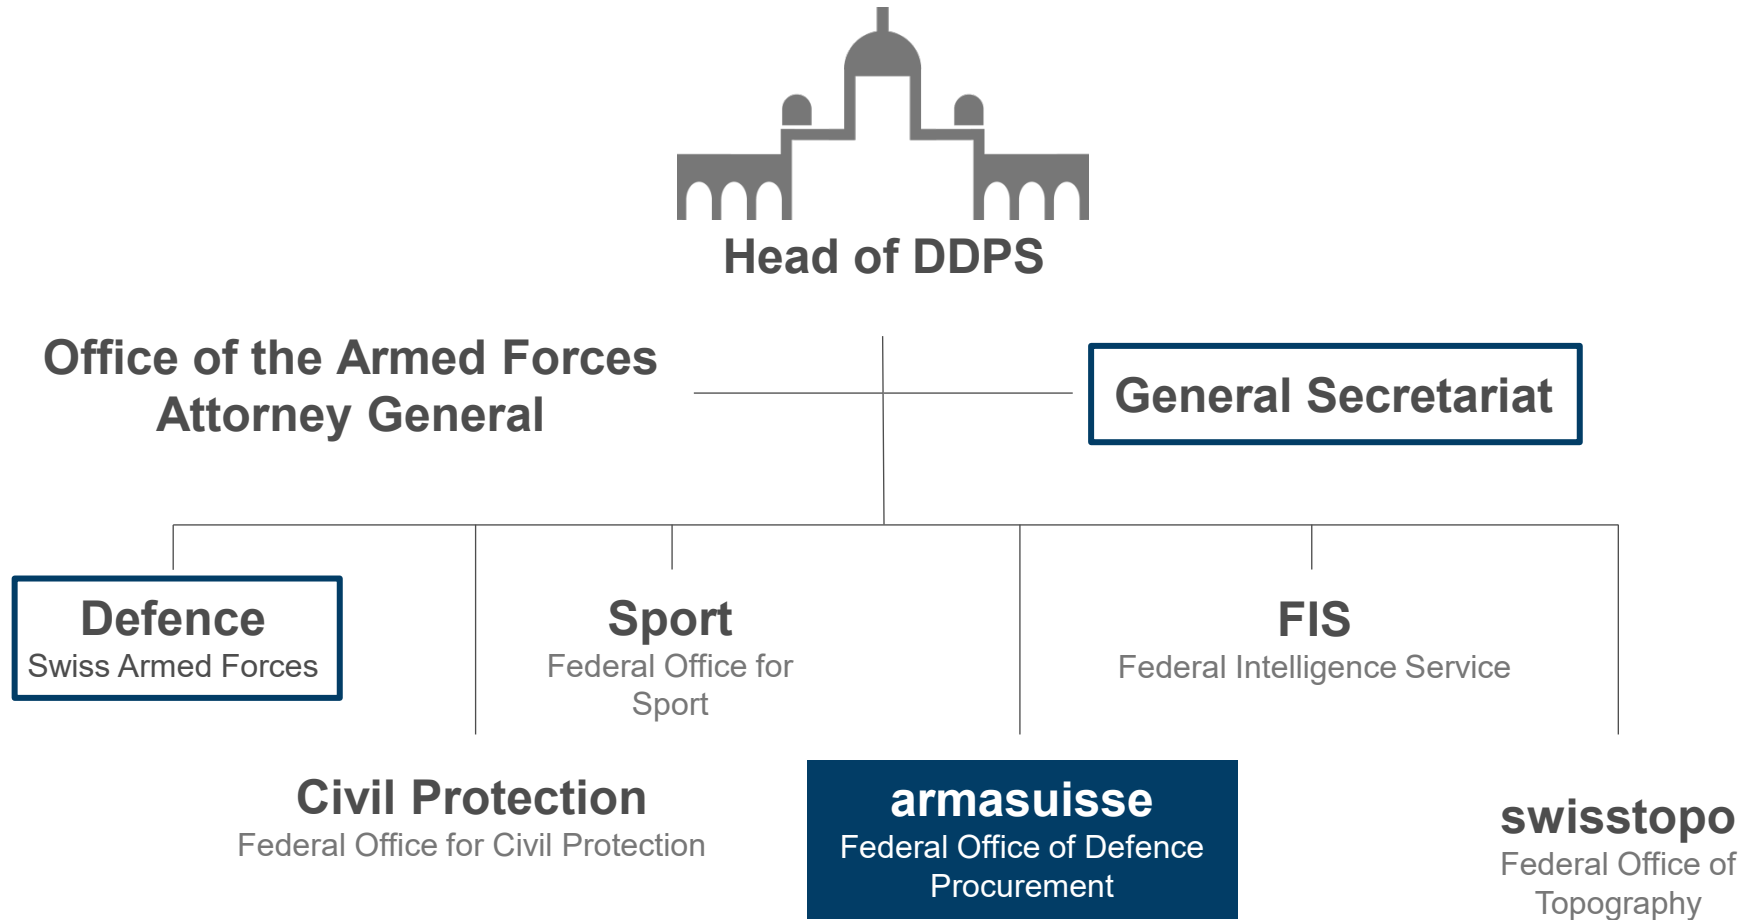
Head of DDPS

Office of the Armed Forces Attorney General

General Secretariat

Defence
Swiss Armed Forces

Sport
Federal Office for Sport

FIS
Federal Intelligence Service

Civil Protection
Federal Office for Civil Protection

armasuisse
Federal Office of Defence Procurement

swisstopo
Federal Office of Topography